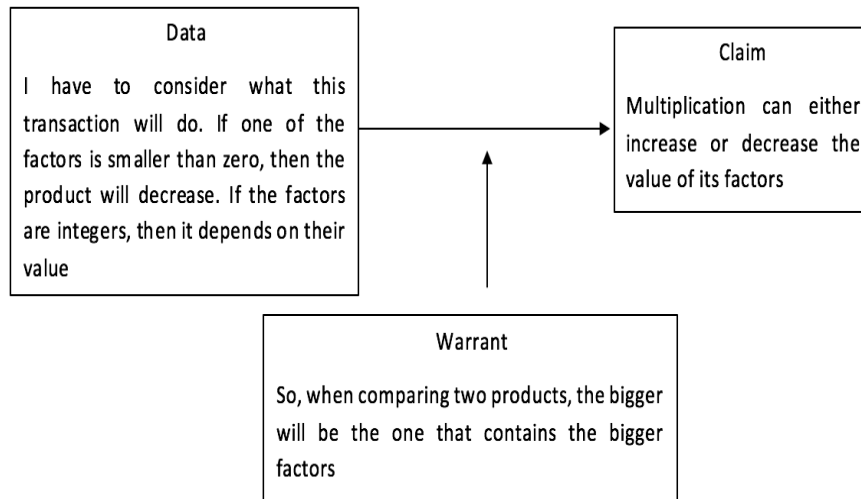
Data

I have to consider what this transaction will do. If one of the factors is smaller than zero, then the product will decrease. If the factors are integers, then it depends on their value

Claim

Multiplication can either increase or decrease the value of its factors

Warrant

So, when comparing two products, the bigger will be the one that contains the bigger factors